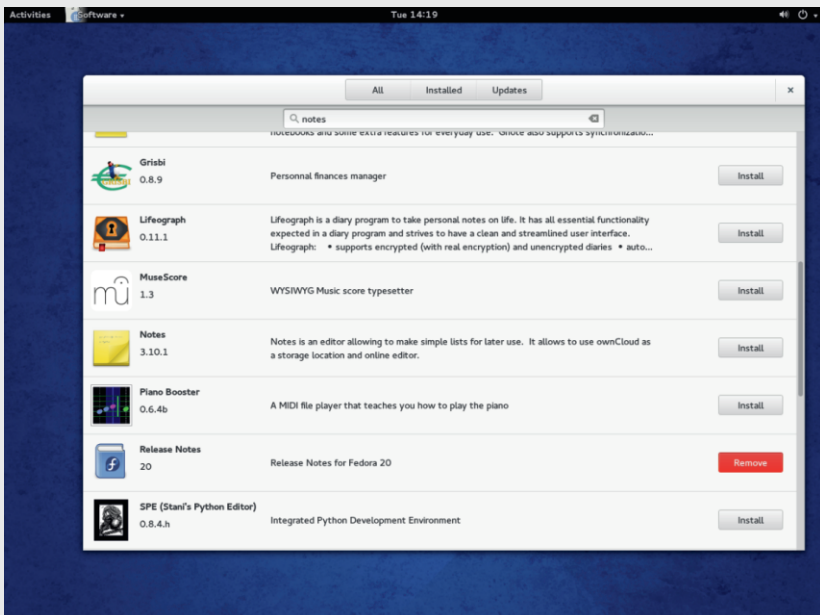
Activities Software ▾ Tue 14:19

All Installed Updates ×

notes

notebooks and some extra features for everyday use. Gnote also supports synchronization...

Grisbi
0.8.9
Personnal finances manager
Install

Lifeograph
0.11.1
Lifeograph is a diary program to take personal notes on life. It has all essential functionality expected in a diary program and strives to have a clean and streamlined user interface. Lifeograph: • supports encrypted (with real encryption) and unencrypted diaries • auto...
Install

MuseScore
1.3
WYSIWYG Music score typesetter
Install

Notes
3.10.1
Notes is an editor allowing to make simple lists for later use. It allows to use ownCloud as a storage location and online editor.
Install

Piano Booster
0.6.4b
A MIDI file player that teaches you how to play the piano
Install

Release Notes
20
Release Notes for Fedora 20
Remove

SPE (Stani's Python Editor)
0.8.4.h
Integrated Python Development Environment
Install